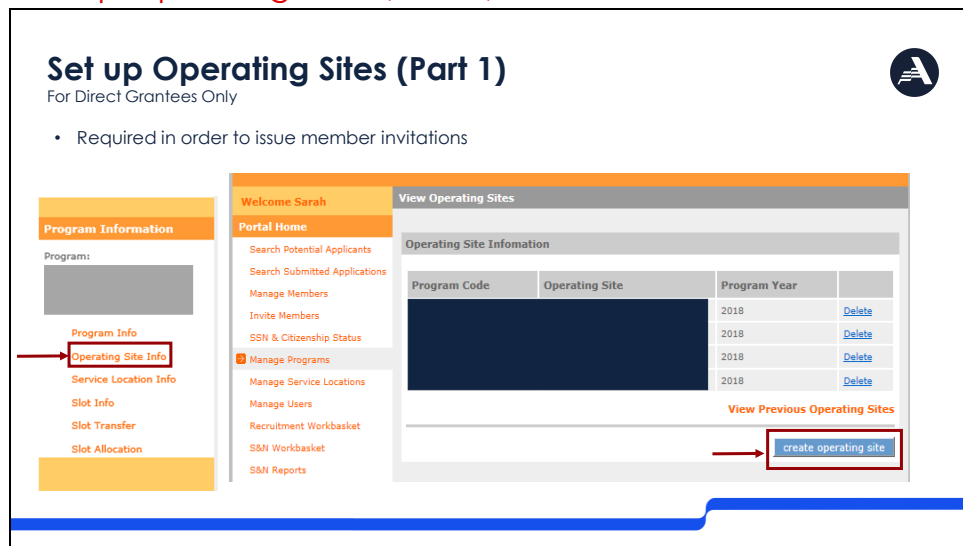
Set up Operating Sites (Part 1)
For Direct Grantees Only

• Required in order to issue member invitations

Program Information
Program:
Program Info
Operating Site Info
Service Location Info
Slot Info
Slot Transfer
Slot Allocation

Welcome Sarah
Portal Home
Search Potential Applicants
Search Submitted Applications
Manage Members
Invite Members
SSN & Citizenship Status
Manage Programs
Manage Service Locations
Manage Users
Recruitment Workbasket
S&N Workbasket
S&N Reports

View Operating Sites

Operating Site Infomation

| Program Code | Operating Site | Program Year | |
|---|---|---|---|
| | | 2018 | Delete |
| | | 2018 | Delete |
| | | 2018 | Delete |
| | | 2018 | Delete |

View Previous Operating Sites

create operating site